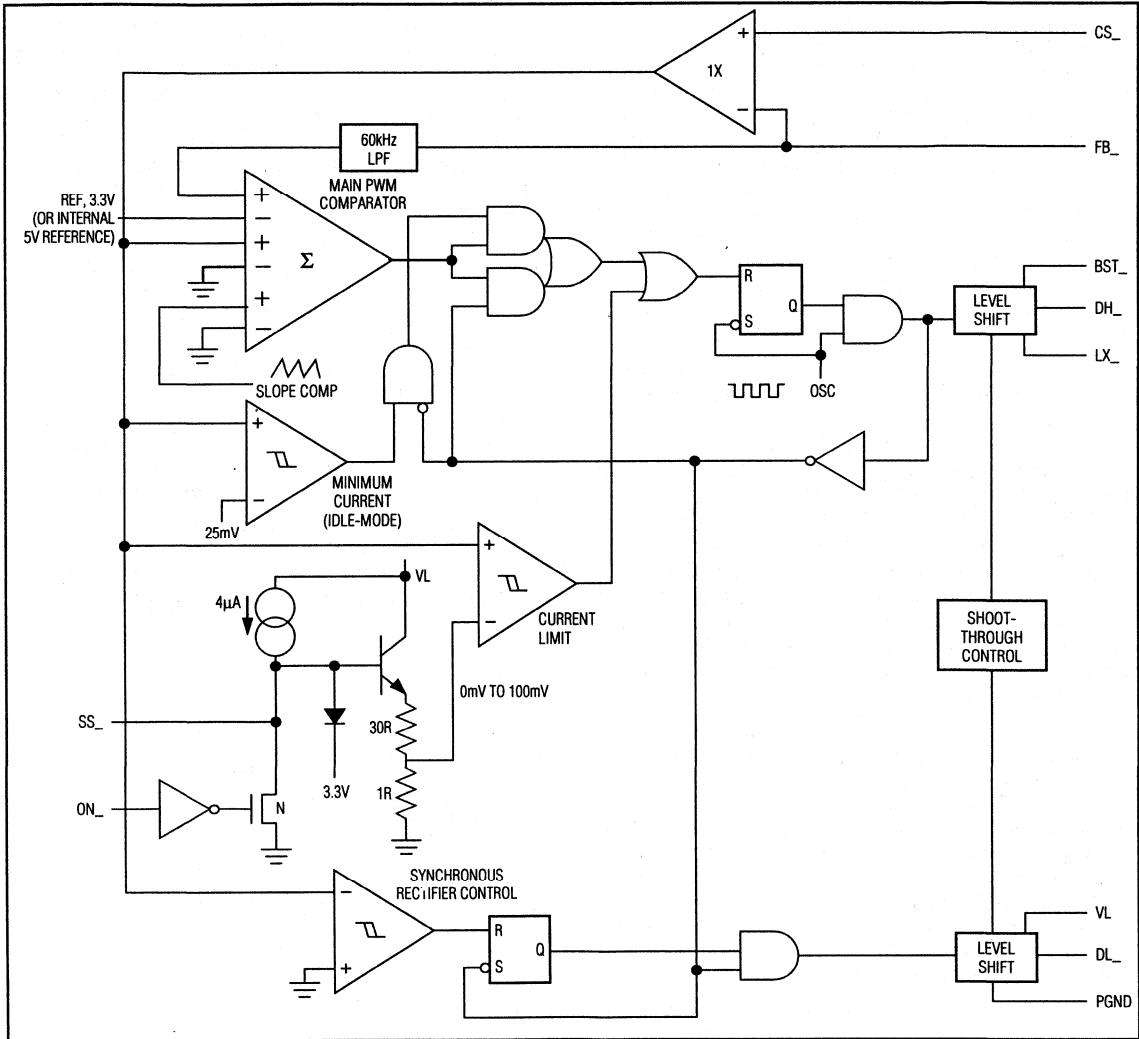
CS_
1X
+
−
60kHz LPF
FB_
REF, 3.3V (OR INTERNAL 5V REFERENCE)
MAIN PWM COMPARATOR
+
−
+
−
+
−
Σ
SLOPE COMP
R
Q
S
OSC
LEVEL SHIFT
BST_
DH_
LX_
+
−
MINIMUM CURRENT (IDLE-MODE)
25mV
+
−
CURRENT LIMIT
VL
4μA
0mV TO 100mV
30R
1R
3.3V
SS_
ON_
N
SHOOT-THROUGH CONTROL
SYNCHRONOUS RECTIFIER CONTROL
−
+
R
Q
S
LEVEL SHIFT
VL
DL_
PGND